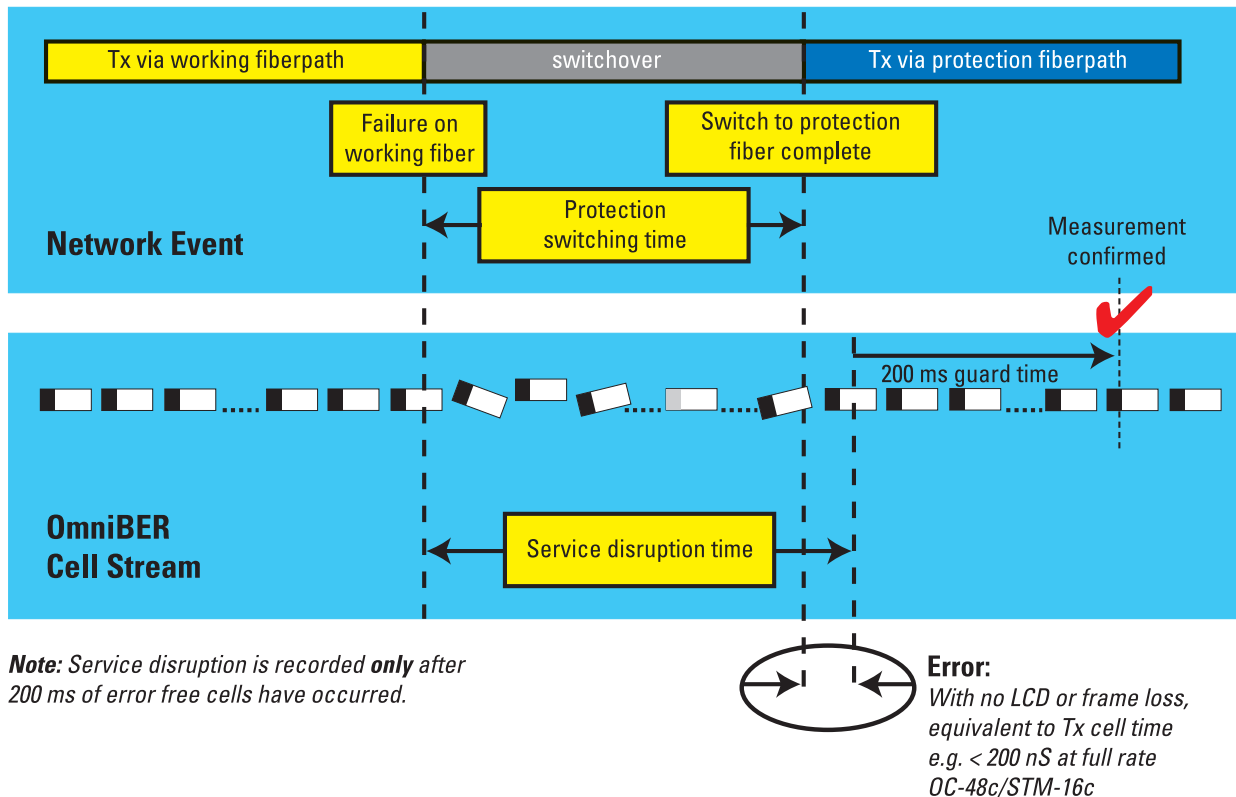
Tx via working fiberpath
switchover
Tx via protection fiberpath

Failure on working fiber

Switch to protection fiber complete

Protection switching time

Network Event

Measurement confirmed

200 ms guard time

OmniBER Cell Stream

Service disruption time

**Note:** Service disruption is recorded **only** after 200 ms of error free cells have occurred.

**Error:**
With no LCD or frame loss, equivalent to Tx cell time e.g. < 200 nS at full rate OC-48c/STM-16c